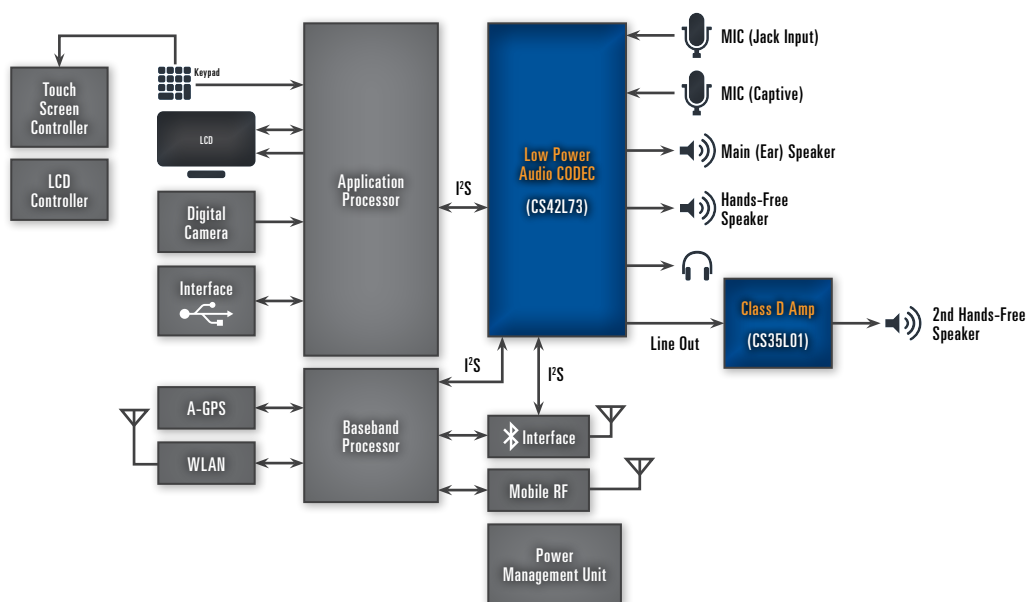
Touch Screen Controller

LCD Controller

Keypad

LCD

Digital Camera

Interface

Application Processor

$I^2S$

Low Power Audio CODEC

(CS42L73)

MIC (Jack Input)

MIC (Captive)

Main (Ear) Speaker

Hands-Free Speaker

Class D Amp

(CS35L01)

2nd Hands-Free Speaker

Line Out

$I^2S$

$I^2S$

A-GPS

WLAN

Baseband Processor

Interface

Mobile RF

Power Management Unit